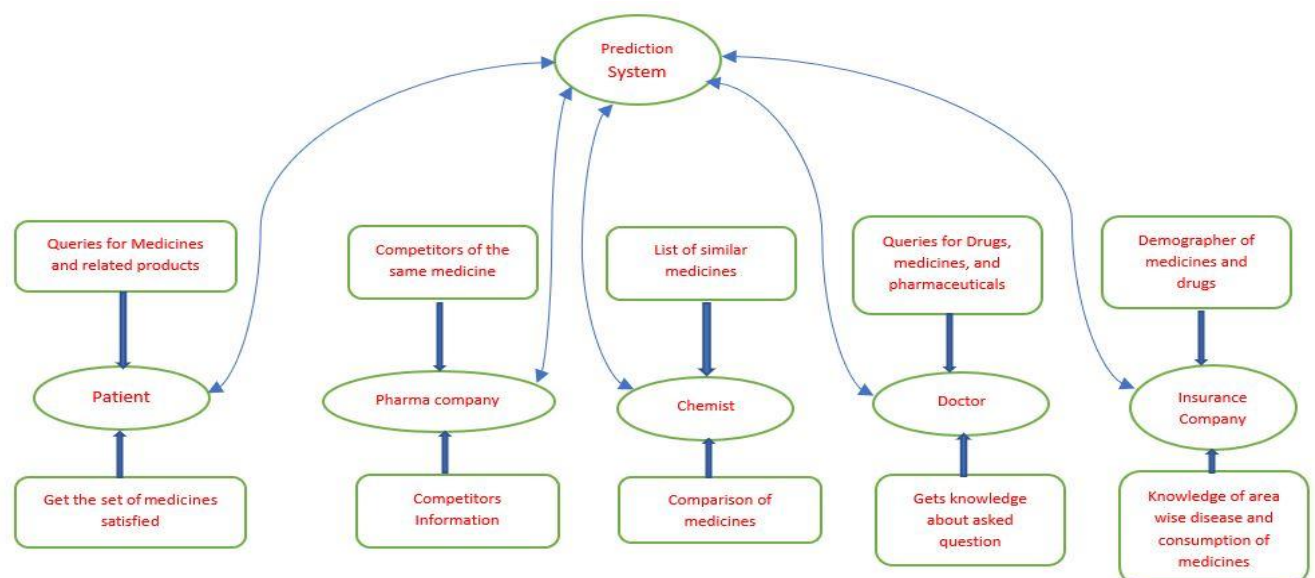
Prediction System

Queries for Medicines and related products

Patient

Get the set of medicines satisfied

Competitors of the same medicine

Pharma company

Competitors Information

List of similar medicines

Chemist

Comparison of medicines

Queries for Drugs, medicines, and pharmaceuticals

Doctor

Gets knowledge about asked question

Demographer of medicines and drugs

Insurance Company

Knowledge of area wise disease and consumption of medicines